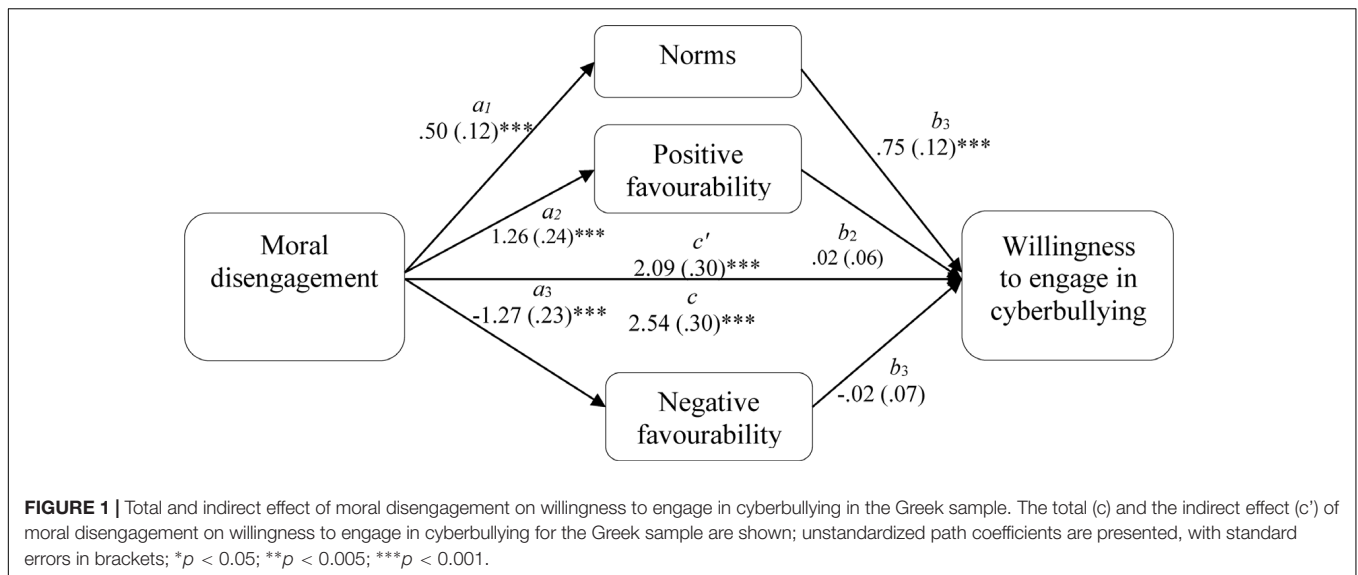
Norms

$a_1$
.50 (.12)***

$b_3$
.75 (.12)***

Positive favourability

$a_2$
1.26 (.24)***

Moral disengagement

$c'$
2.09 (.30)***

$b_2$
.02 (.06)

Willingness to engage in cyberbullying

$a_3$
-1.27 (.23)***

$c$
2.54 (.30)***

$b_3$
-.02 (.07)

Negative favourability

**FIGURE 1 |** Total and indirect effect of moral disengagement on willingness to engage in cyberbullying in the Greek sample. The total (c) and the indirect effect (c') of moral disengagement on willingness to engage in cyberbullying for the Greek sample are shown; unstandardized path coefficients are presented, with standard errors in brackets; $^*p < 0.05$; $^{**}p < 0.005$; $^{***}p < 0.001$.